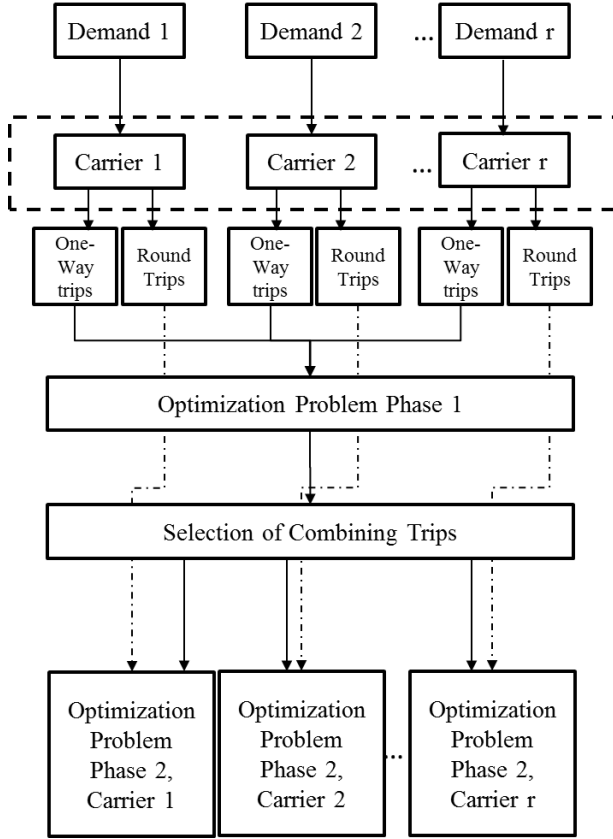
Demand 1

Demand 2

...

Demand r

Carrier 1

Carrier 2

...

Carrier r

One-Way trips

Round Trips

One-Way trips

Round Trips

One-Way trips

Round Trips

Optimization Problem Phase 1

Selection of Combining Trips

Optimization Problem Phase 2, Carrier 1

Optimization Problem Phase 2, Carrier 2

...

Optimization Problem Phase 2, Carrier r